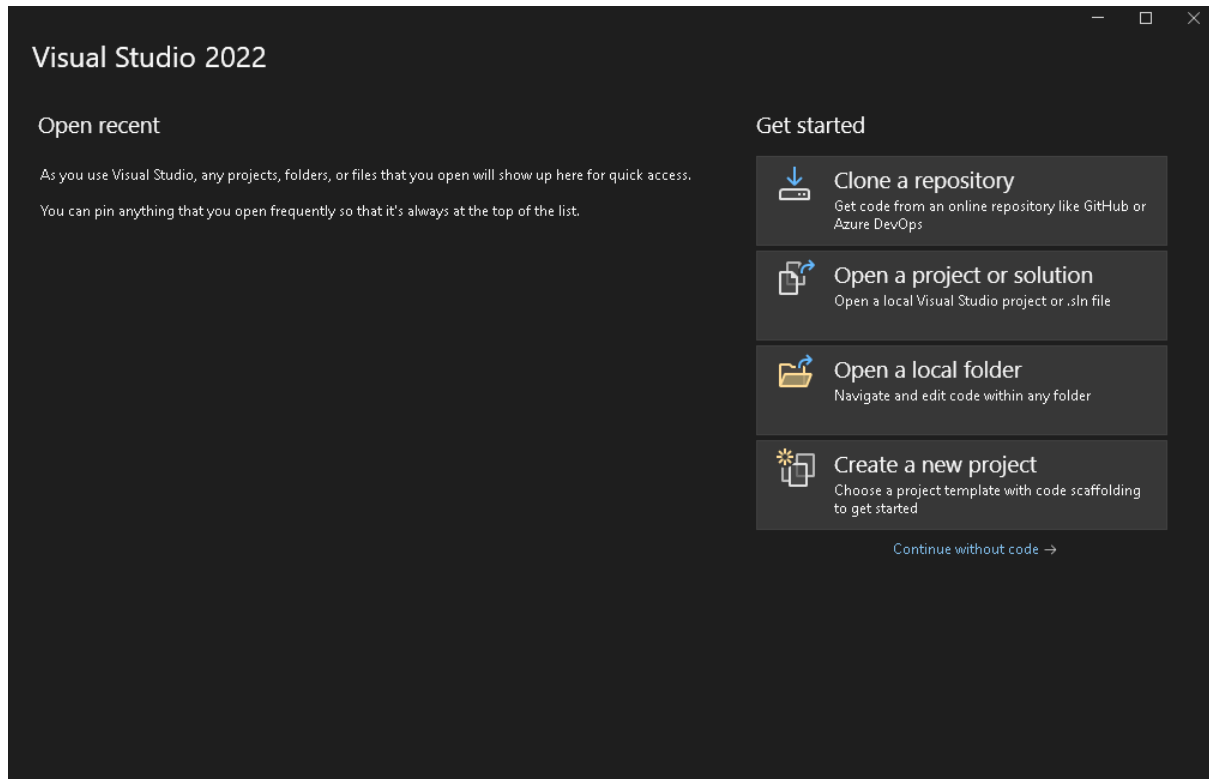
Visual Studio 2022

Open recent

As you use Visual Studio, any projects, folders, or files that you open will show up here for quick access.

You can pin anything that you open frequently so that it's always at the top of the list.

Get started

Clone a repository
Get code from an online repository like GitHub or Azure DevOps

Open a project or solution
Open a local Visual Studio project or .sln file

Open a local folder
Navigate and edit code within any folder

Create a new project
Choose a project template with code scaffolding to get started

Continue without code →